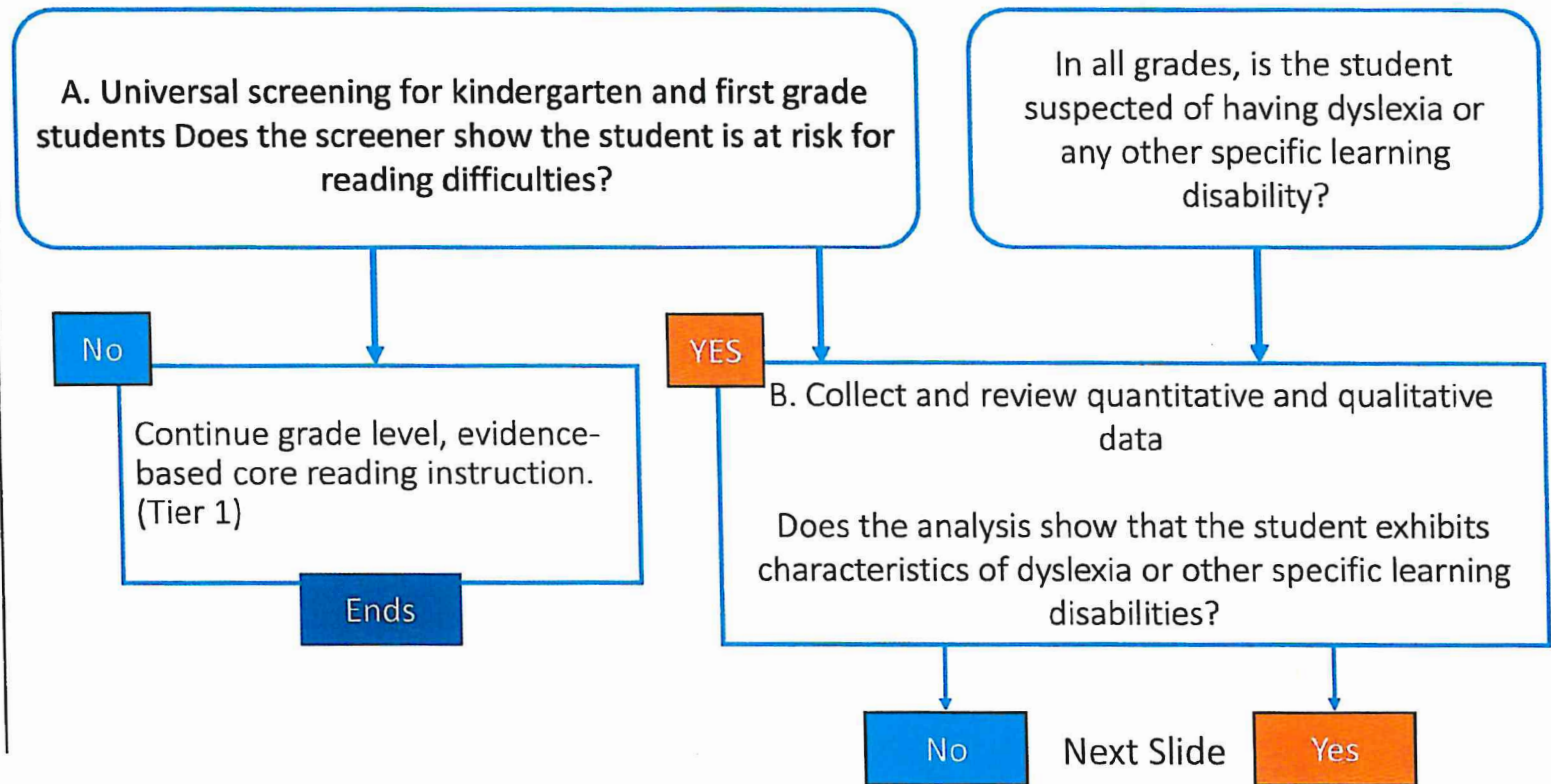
A. Universal screening for kindergarten and first grade students Does the screener show the student is at risk for reading difficulties?

In all grades, is the student suspected of having dyslexia or any other specific learning disability?

No

Continue grade level, evidence-based core reading instruction. (Tier 1)

Ends

YES

B. Collect and review quantitative and qualitative data

Does the analysis show that the student exhibits characteristics of dyslexia or other specific learning disabilities?

No

Next Slide

Yes